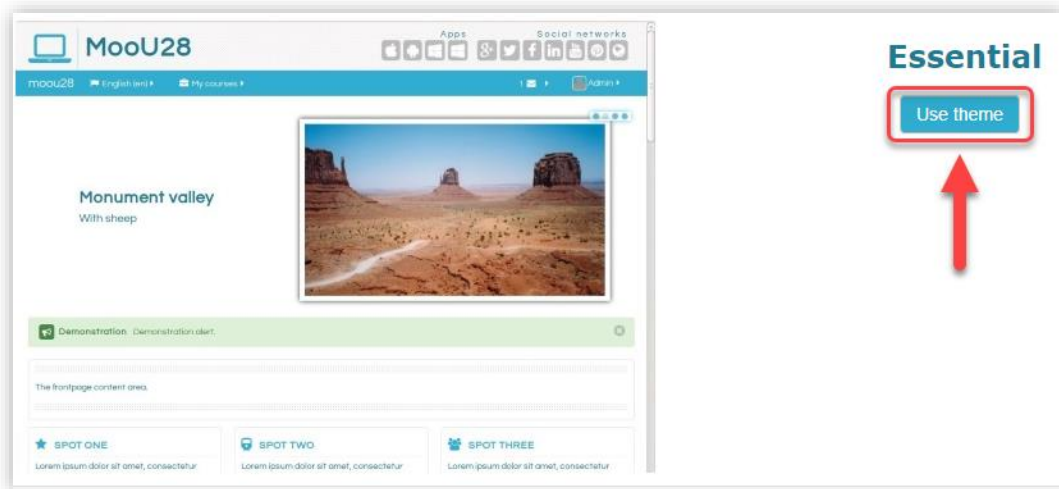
MooU28

Apps

Social networks

moou28 English (en) My courses

1

Admin

Monument valley

With sheep

Demonstration Demonstration alert.

The frontpage content area.

SPOT ONE

Lorem ipsum dolor sit amet, consectetur

SPOT TWO

Lorem ipsum dolor sit amet, consectetur

SPOT THREE

Lorem ipsum dolor sit amet, consectetur

Essential

Use theme